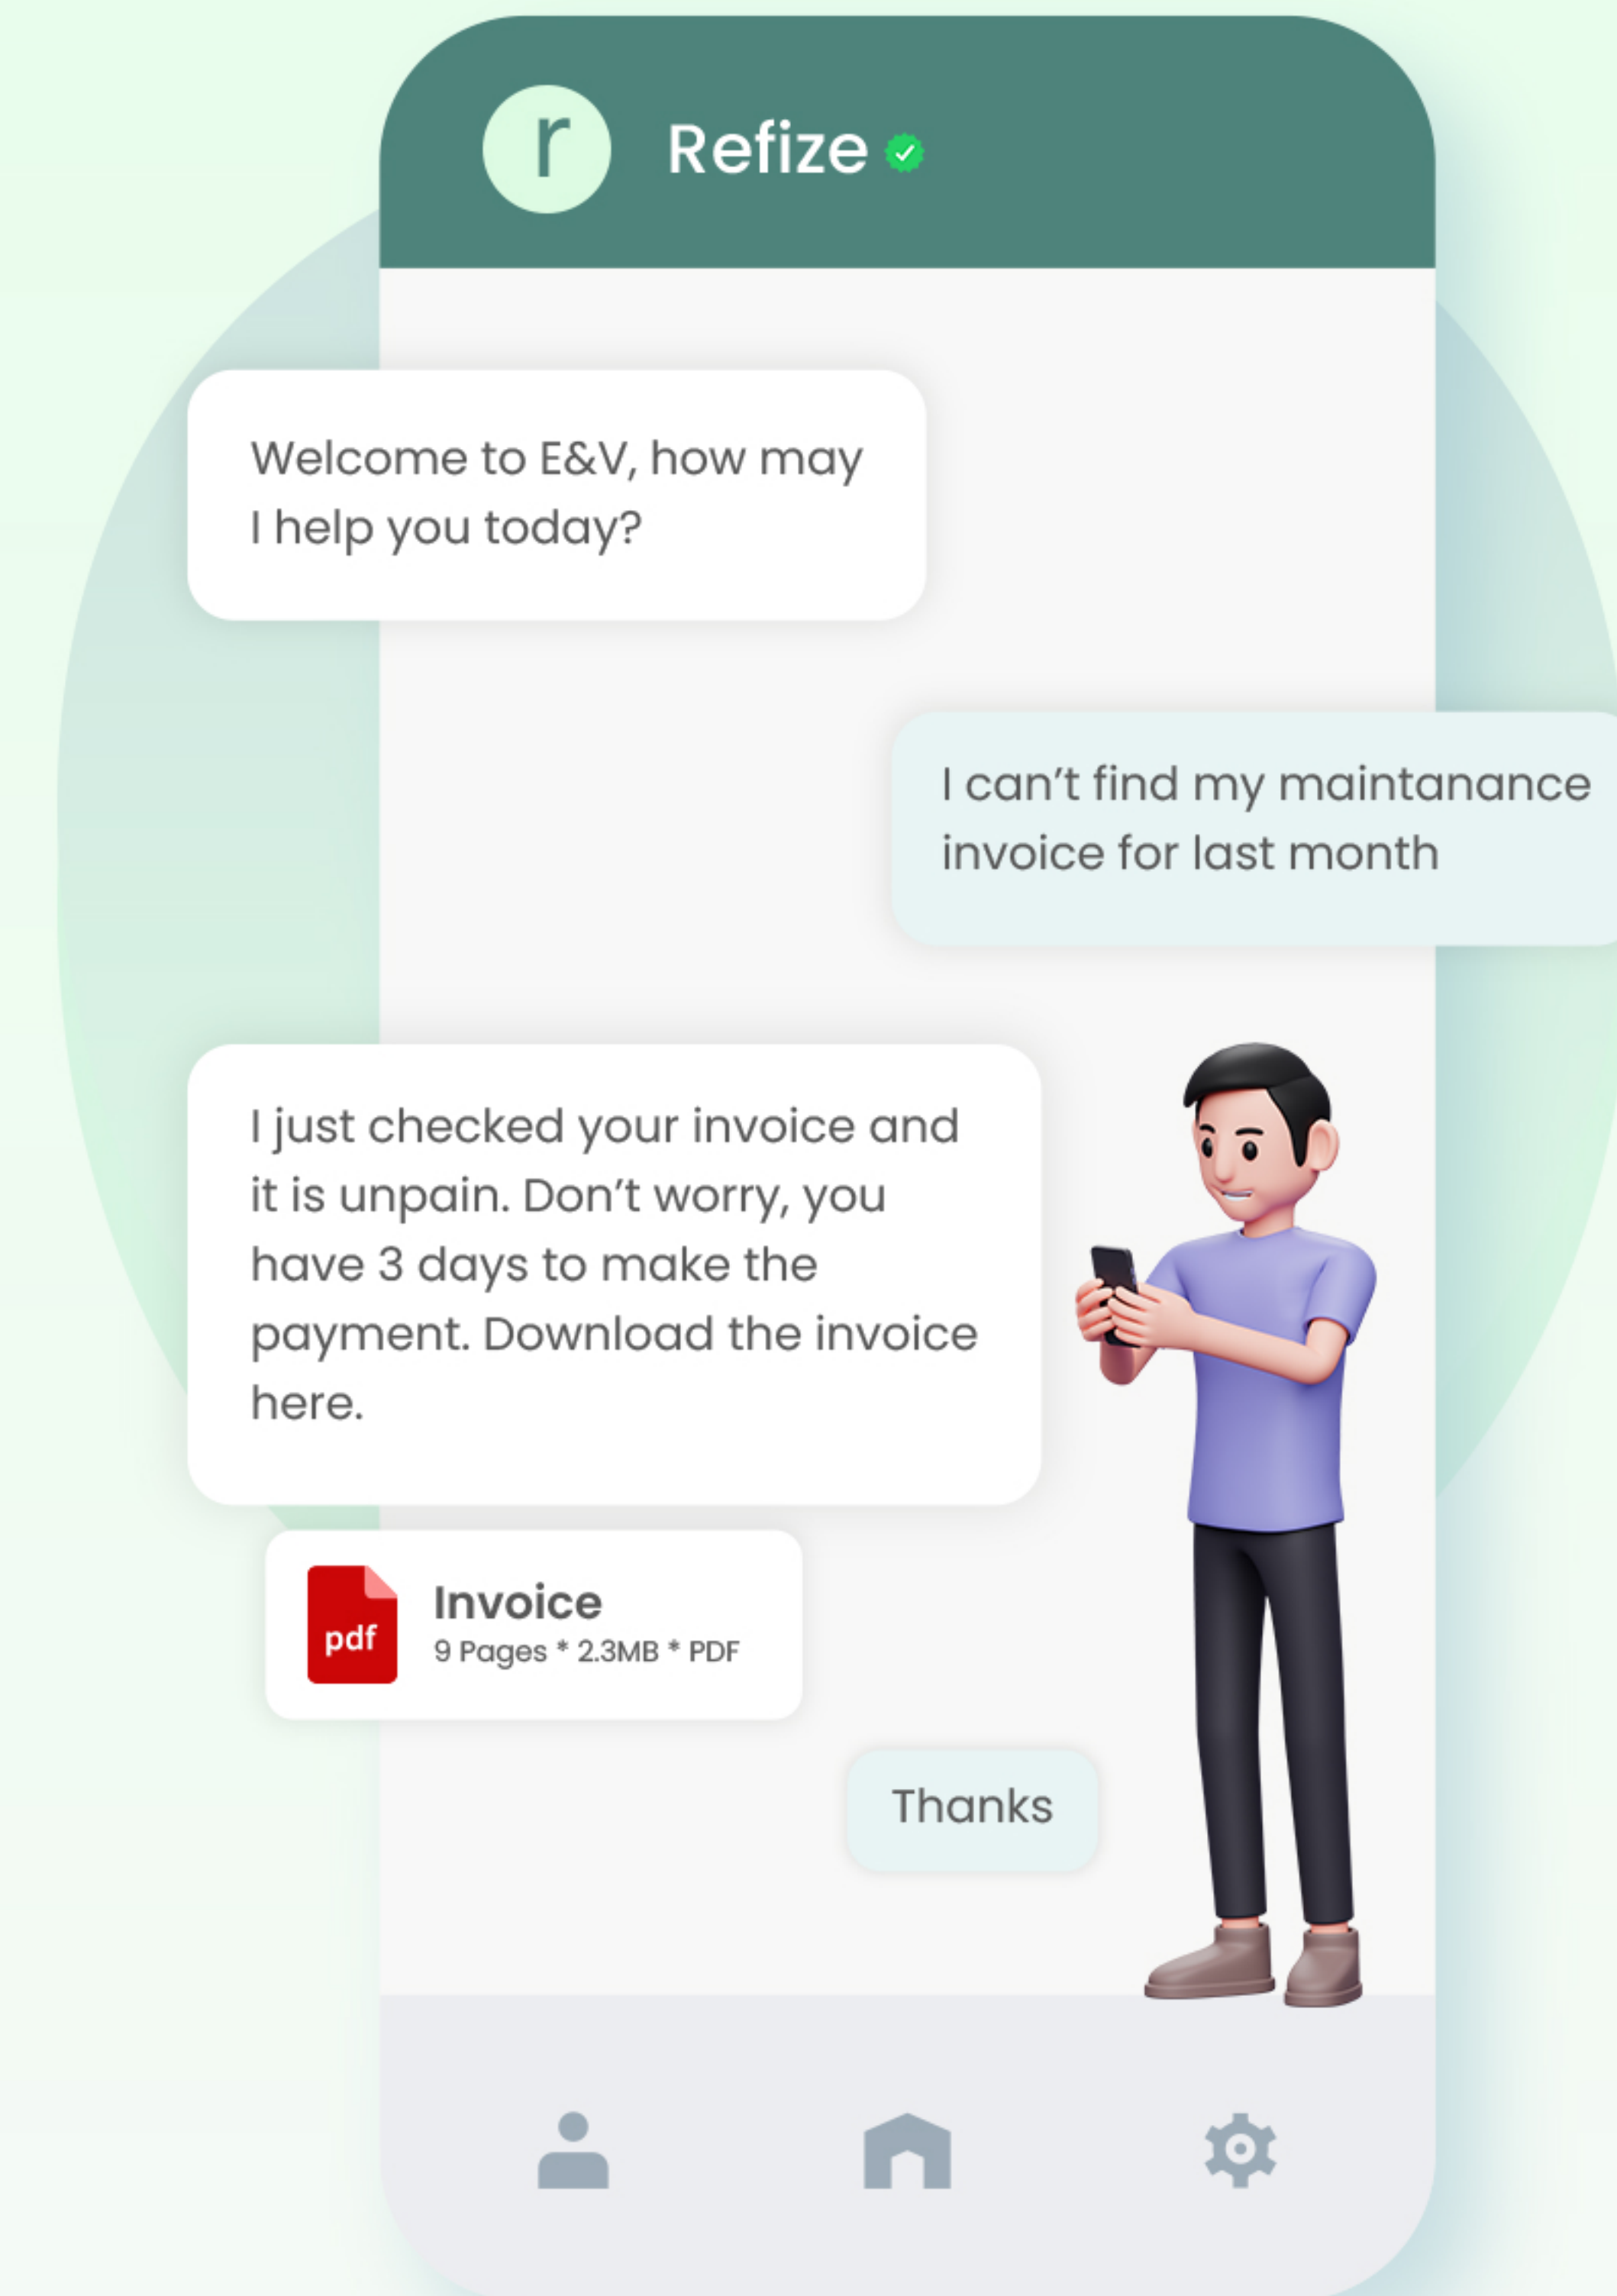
r

Refize

Welcome to E&V, how may I help you today?

I can't find my maintanance invoice for last month

I just checked your invoice and it is unpain. Don't worry, you have 3 days to make the payment. Download the invoice here.

pdf

Invoice

9 Pages * 2.3MB * PDF

Thanks